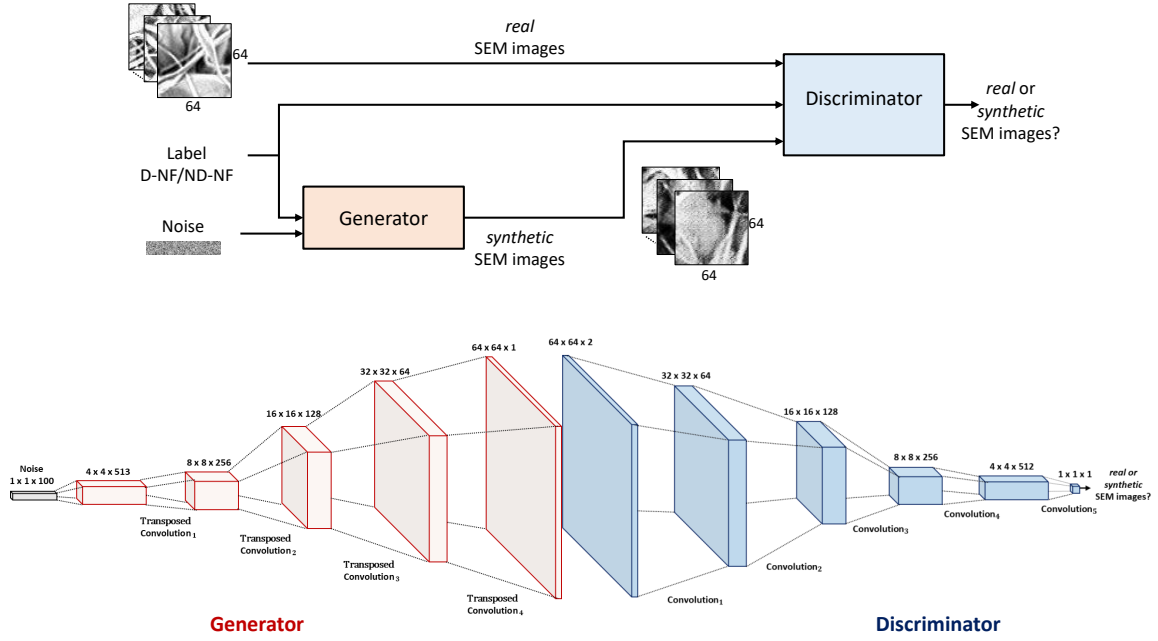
64
64
*real*
SEM images
Discriminator
*real* or *synthetic* SEM images?
Label
D-NF/ND-NF
Noise
Generator
*synthetic*
SEM images
64
64

Noise
1 x 1 x 100
4 x 4 x 513
8 x 8 x 256
16 x 16 x 128
32 x 32 x 64
64 x 64 x 1
64 x 64 x 2
32 x 32 x 64
16 x 16 x 128
8 x 8 x 256
4 x 4 x 512
1 x 1 x 1
*real or synthetic* SEM images?
Transposed Convolution$_1$
Transposed Convolution$_2$
Transposed Convolution$_3$
Transposed Convolution$_4$
Convolution$_1$
Convolution$_2$
Convolution$_3$
Convolution$_4$
Convolution$_5$
Generator
Discriminator